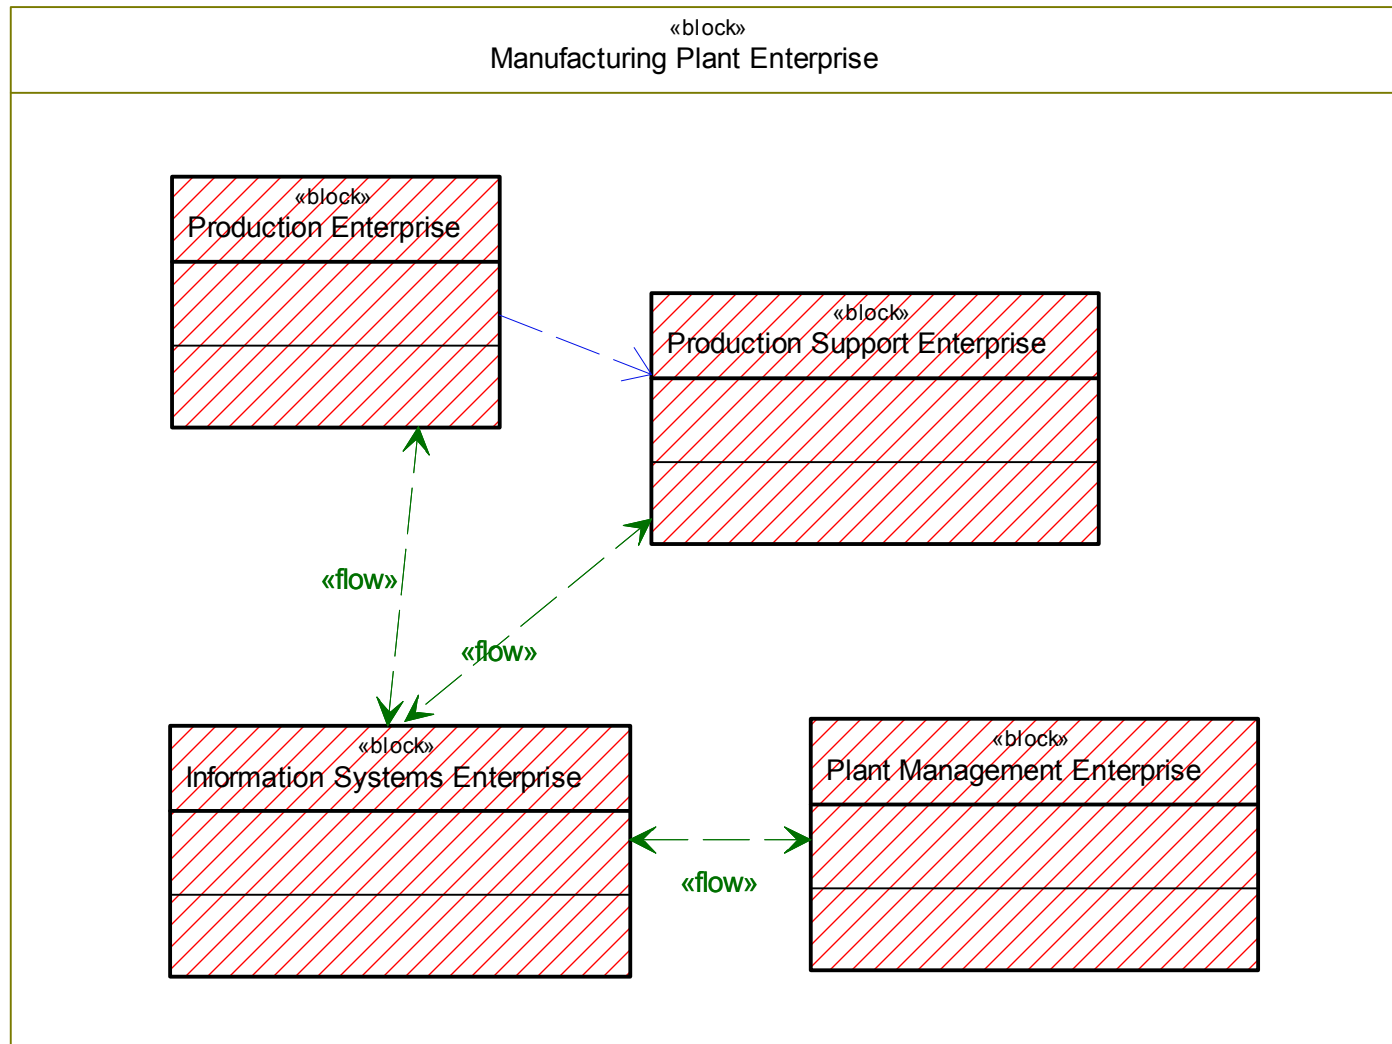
«block»
Manufacturing Plant Enterprise

«block»
Production Enterprise

«block»
Production Support Enterprise

«flow»

«flow»

«block»
Information Systems Enterprise

«block»
Plant Management Enterprise

«flow»